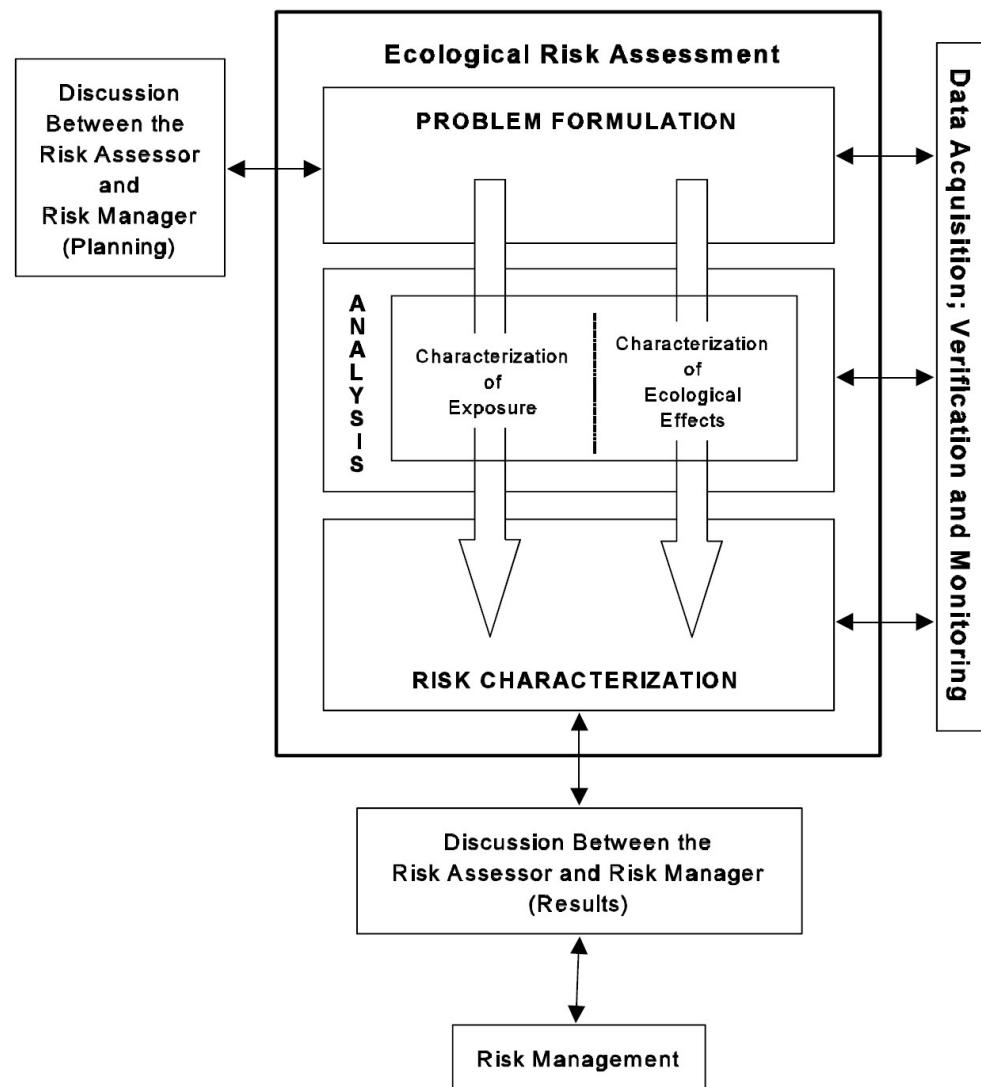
Discussion Between the Risk Assessor and Risk Manager (Planning)

Ecological Risk Assessment

PROBLEM FORMULATION

ANALYSIS

Characterization of Exposure

Characterization of Ecological Effects

RISK CHARACTERIZATION

Data Acquisition; Verification and Monitoring

Discussion Between the Risk Assessor and Risk Manager (Results)

Risk Management